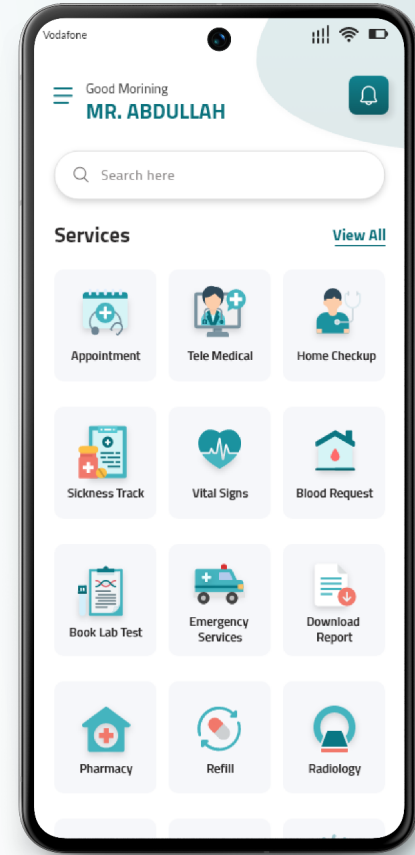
Vodafone

Good Morining
MR. ABDULLAH

Search here

Services
View All

Appointment
Tele Medical
Home Checkup

Sickness Track
Vital Signs
Blood Request

Book Lab Test
Emergency Services
Download Report

Pharmacy
Refill
Radiology